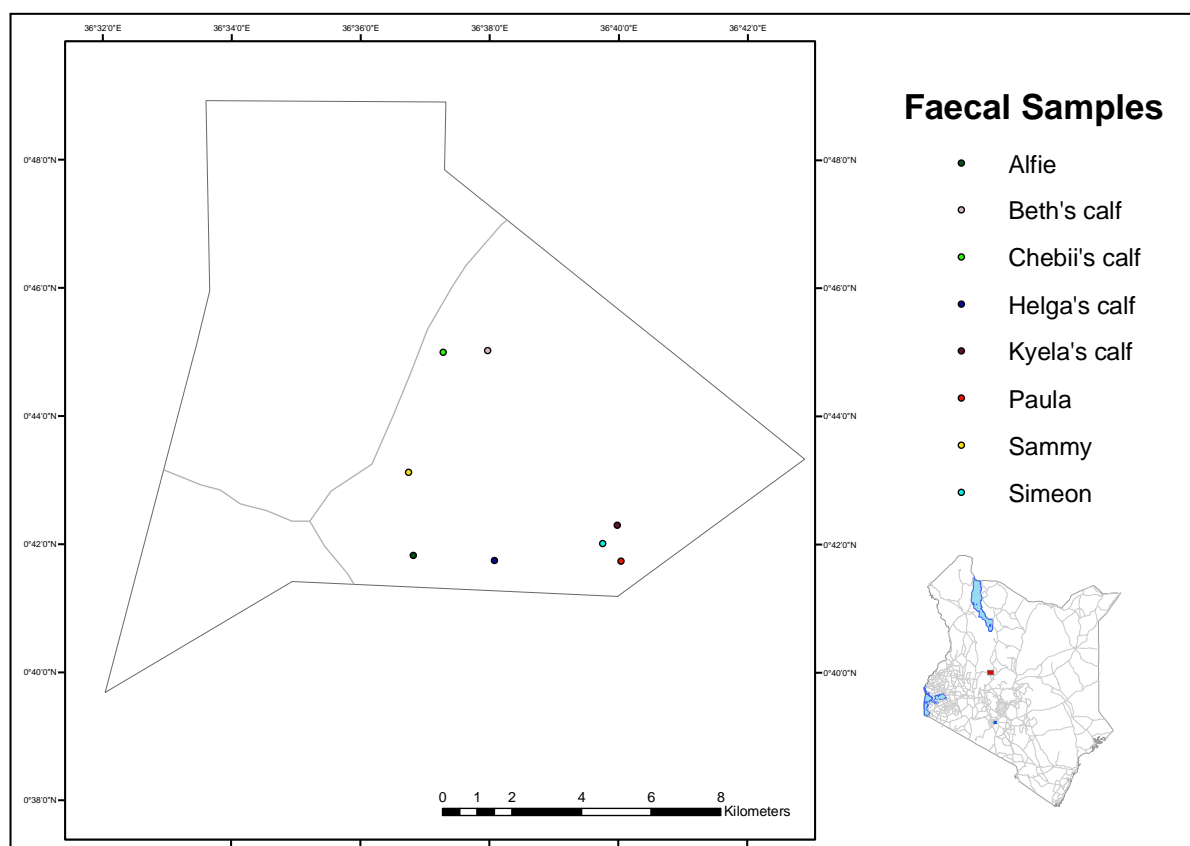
36°32'0"E 36°34'0"E 36°36'0"E 36°38'0"E 36°40'0"E 36°42'0"E

0°48'0"N
0°46'0"N
0°44'0"N
0°42'0"N
0°40'0"N
0°38'0"N

0°48'0"N
0°46'0"N
0°44'0"N
0°42'0"N
0°40'0"N

Faecal Samples

Alfie
Beth's calf
Chebii's calf
Helga's calf
Kyela's calf
Paula
Sammy
Simeon

0 1 2 4 6 8 Kilometers